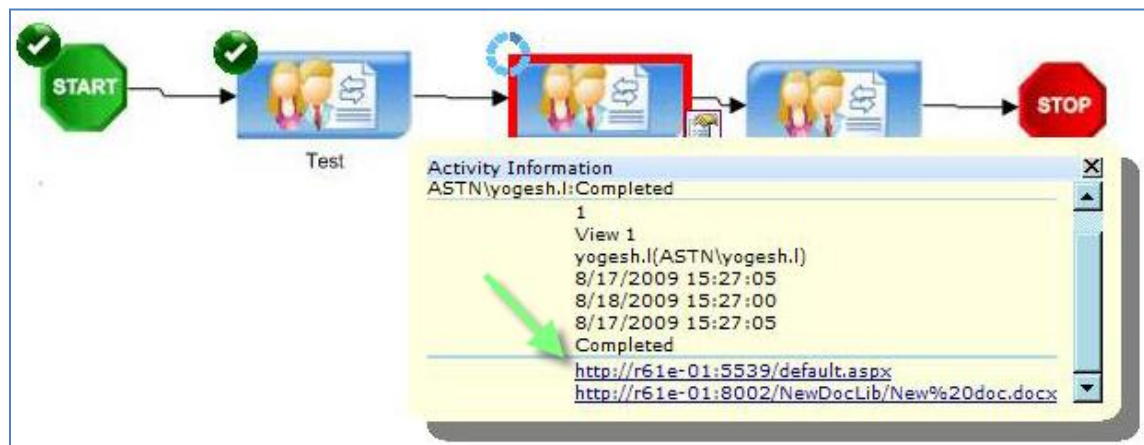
START

Test

STOP

Activity Information
ASTN\yogesh.l:Completed
1
View 1
yogesh.l(ASTN\yogesh.l)
8/17/2009 15:27:05
8/18/2009 15:27:00
8/17/2009 15:27:05
Completed
http://r61e-01:5539/default.aspx
http://r61e-01:8002/NewDocLib/New%20doc.docx